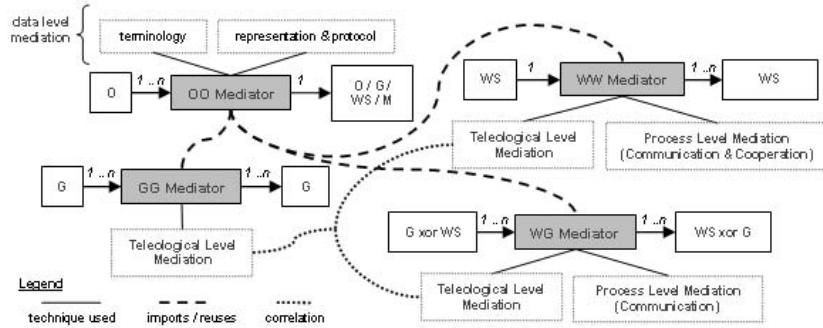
data level mediation

terminology

representation & protocol

O

1 ..n

OO Mediator

1

O / G / WS / M

WS

1

WW Mediator

1 ..n

WS

Teleological Level Mediation

Process Level Mediation (Communication & Cooperation)

G

1 ..n

GG Mediator

1 ..n

G

Teleological Level Mediation

G xor WS

1 ..n

WG Mediator

1 ..n

WS xor G

Teleological Level Mediation

Process Level Mediation (Communication)

Legend

technique used

imports / reuses

correlation